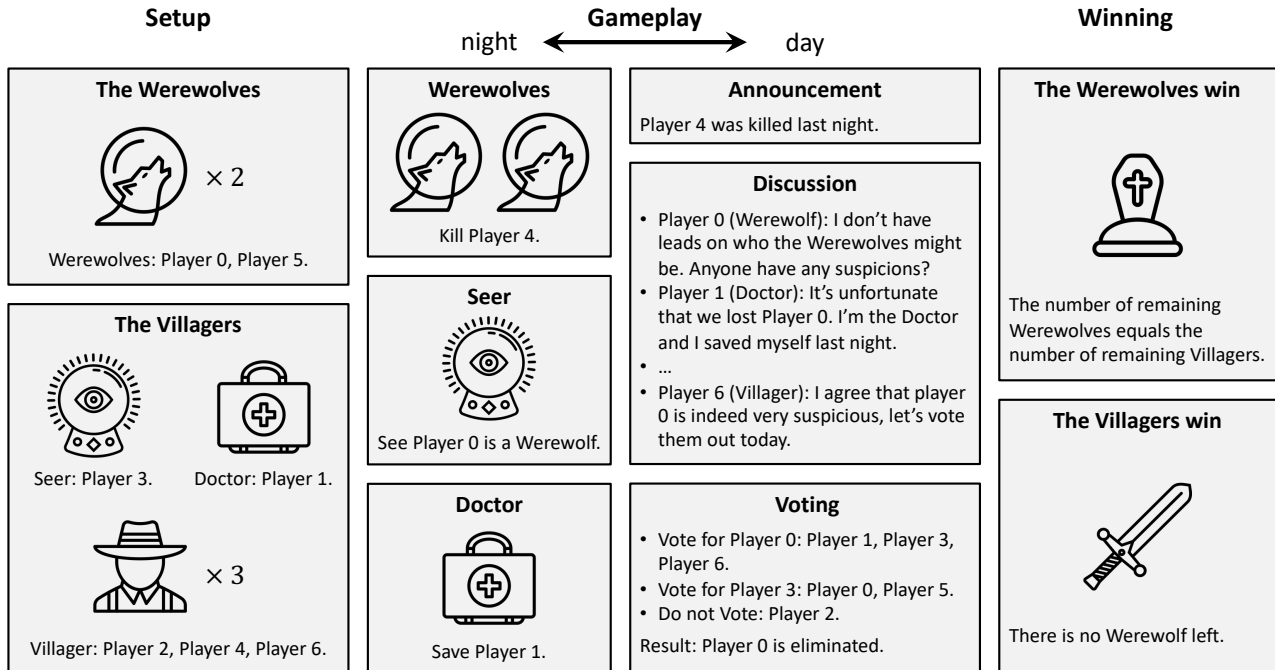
Setup

The Werewolves

$\times 2$

Werewolves: Player 0, Player 5.

The Villagers

Seer: Player 3.

Doctor: Player 1.

$\times 3$

Villager: Player 2, Player 4, Player 6.

Gameplay

night ⟷ day

Werewolves

Kill Player 4.

Seer

See Player 0 is a Werewolf.

Doctor

Save Player 1.

Announcement

Player 4 was killed last night.

Discussion

• Player 0 (Werewolf): I don't have leads on who the Werewolves might be. Anyone have any suspicions?
• Player 1 (Doctor): It's unfortunate that we lost Player 0. I'm the Doctor and I saved myself last night.
• ...
• Player 6 (Villager): I agree that player 0 is indeed very suspicious, let's vote them out today.

Voting

• Vote for Player 0: Player 1, Player 3, Player 6.
• Vote for Player 3: Player 0, Player 5.
• Do not Vote: Player 2.

Result: Player 0 is eliminated.

Winning

The Werewolves win

The number of remaining Werewolves equals the number of remaining Villagers.

The Villagers win

There is no Werewolf left.